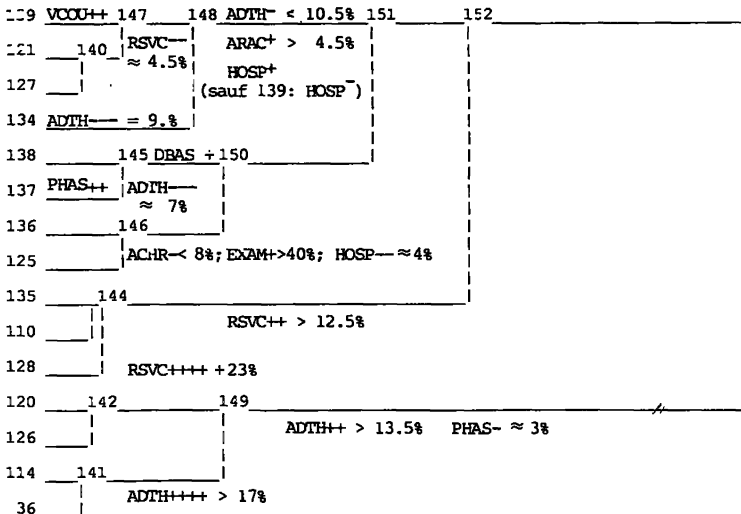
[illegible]9 VCOU++ 147 148 ADTH− < 10.5% 151 152

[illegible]21 140 RSVC−− ≈ 4.5%

ARAC+ > 4.5%
HOSP+
(sauf 139: HOSP−)

127

134 ADTH−−− = 9.%

138 145 DBAS + 150

137 PHAS++ ADTH−−− ≈ 7%

136 146

125 ACHR−< 8%; EXAM+>40%; HOSP−− ≈4%

135 144

110 RSVC++ > 12.5%

128 RSVC++++ +23%

120 142 149

126 ADTH++ > 13.5% PHAS− ≈ 3%

114 141

36 ADTH++++ > 17%